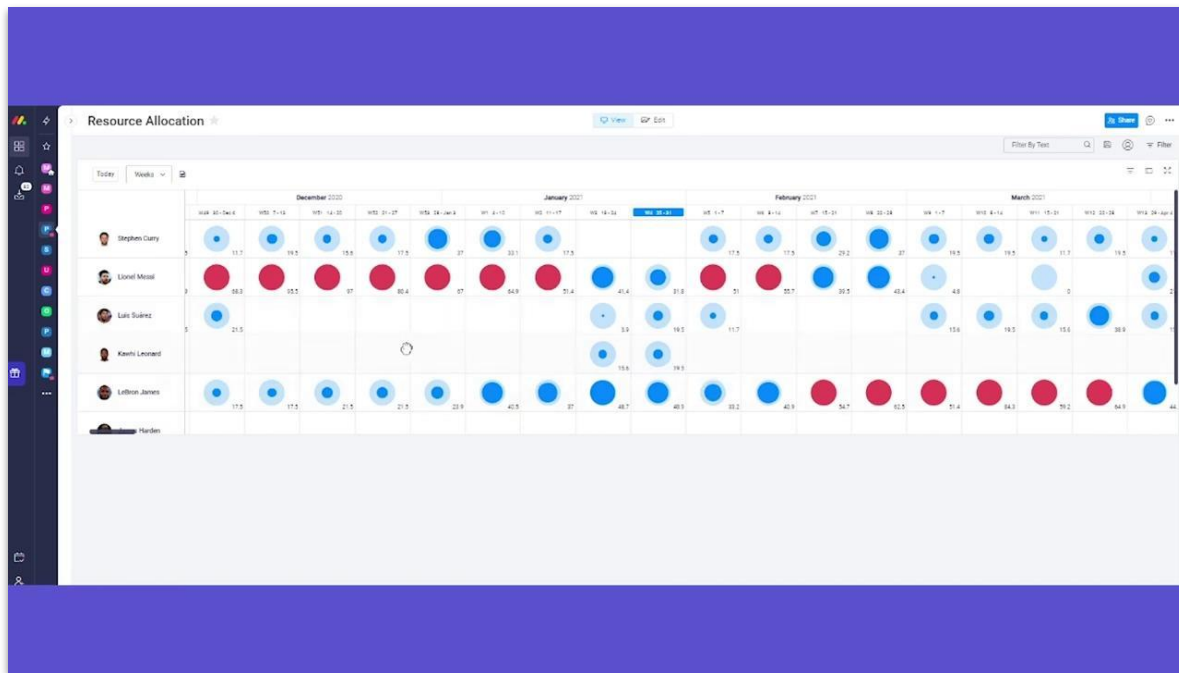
Resource Allocation

View Edit

Share

Filter By Text

Filter

Today Weeks

December 2020 January 2021 February 2021 March 2021

W49 30 - Dec 6 W50 7 - 13 W51 14 - 20 W52 21 - 27 W53 28 - Jan 3 W1 4 - 10 W2 11 - 17 W3 18 - 24 W4 25 - 31 W5 1 - 7 W6 8 - 14 W7 15 - 21 W8 22 - 28 W9 1 - 7 W10 8 - 14 W11 15 - 21 W12 22 - 28 W13 29 - Apr 4

Stephen Curry 11.7 19.5 15.6 17.5 27 33.1 17.5 17.5 17.5 29.2 27 19.5 19.5 11.7 19.5

Lionel Messi 58.3 55.5 97 80.4 87 64.9 51.4 41.4 31.8 51 55.7 39.5 43.4 4.8 0 2

Luis Suárez 21.5 3.9 19.5 11.7 15.6 19.5 15.6 38.9

Kawhi Leonard 15.6 19.5

LeBron James 17.5 17.5 21.5 21.5 23.9 40.5 37 48.7 40.9 33.2 40.9 54.7 62.5 51.4 84.3 59.2 64.9 44

Harden